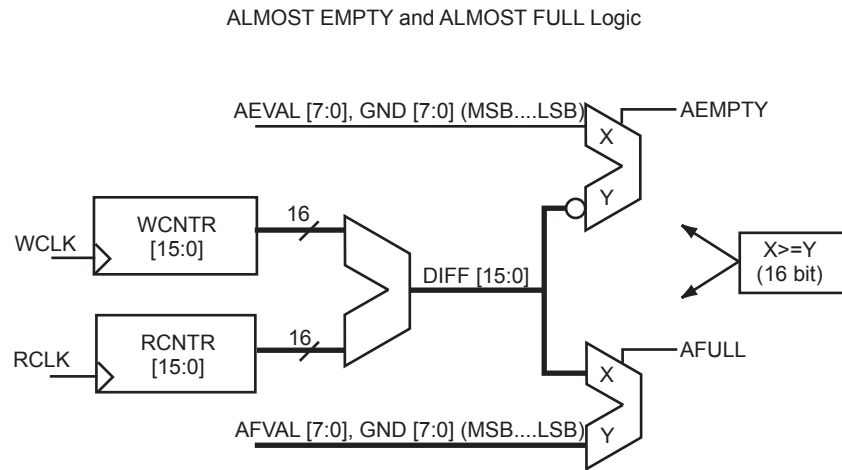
ALMOST EMPTY and ALMOST FULL Logic

AEVAL [7:0], GND [7:0] (MSB....LSB)

X

AEMPTY

Y

WCLK

WCNTR [15:0]

16

DIFF [15:0]

X>=Y (16 bit)

RCLK

RCNTR [15:0]

16

AFULL

X

AFVAL [7:0], GND [7:0] (MSB....LSB)

Y